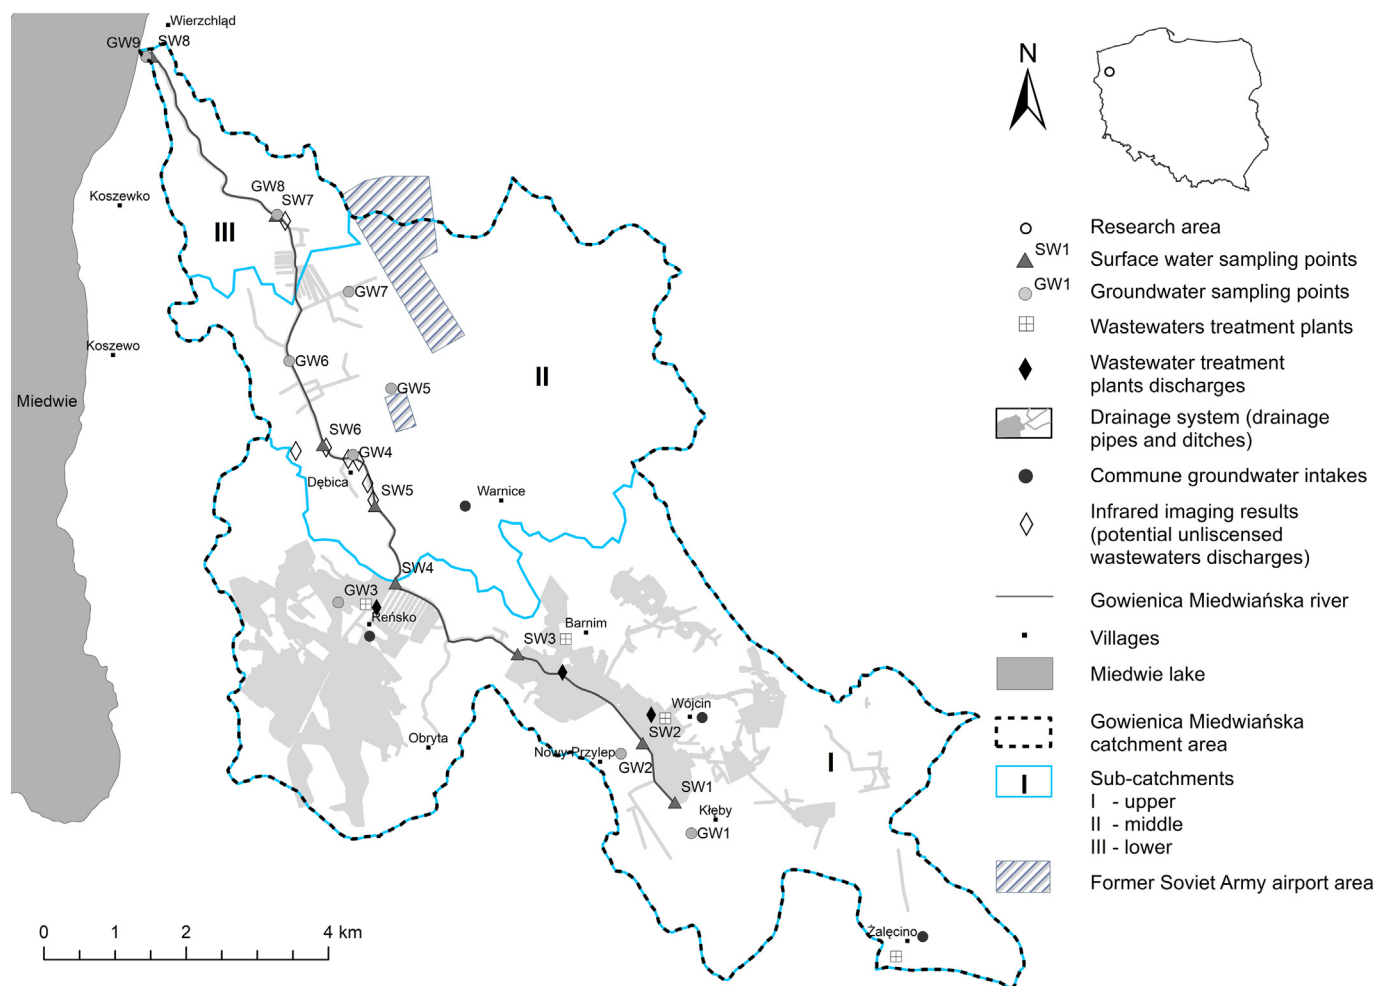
Wierzchląd
GW9
SW8
Koszewko
Koszewo
Miedwie
GW8
SW7
III
GW7
GW6
GW5
II
SW6
GW4
Dębica
SW5
Warnice
SW4
GW3
Reńsko
SW3
Barnim
Wójcin
SW2
Obryta
Nowy Przylep
GW2
SW1
Kłęby
GW1
I
Żalęcino

0 1 2 4 km

N

Research area
SW1 Surface water sampling points
GW1 Groundwater sampling points
Wastewaters treatment plants
Wastewater treatment plants discharges
Drainage system (drainage pipes and ditches)
Commune groundwater intakes
Infrared imaging results (potential unliscensed wastewaters discharges)
Gowienica Miedwiańska river
Villages
Miedwie lake
Gowienica Miedwiańska catchment area
I Sub-catchments
I - upper
II - middle
III - lower
Former Soviet Army airport area